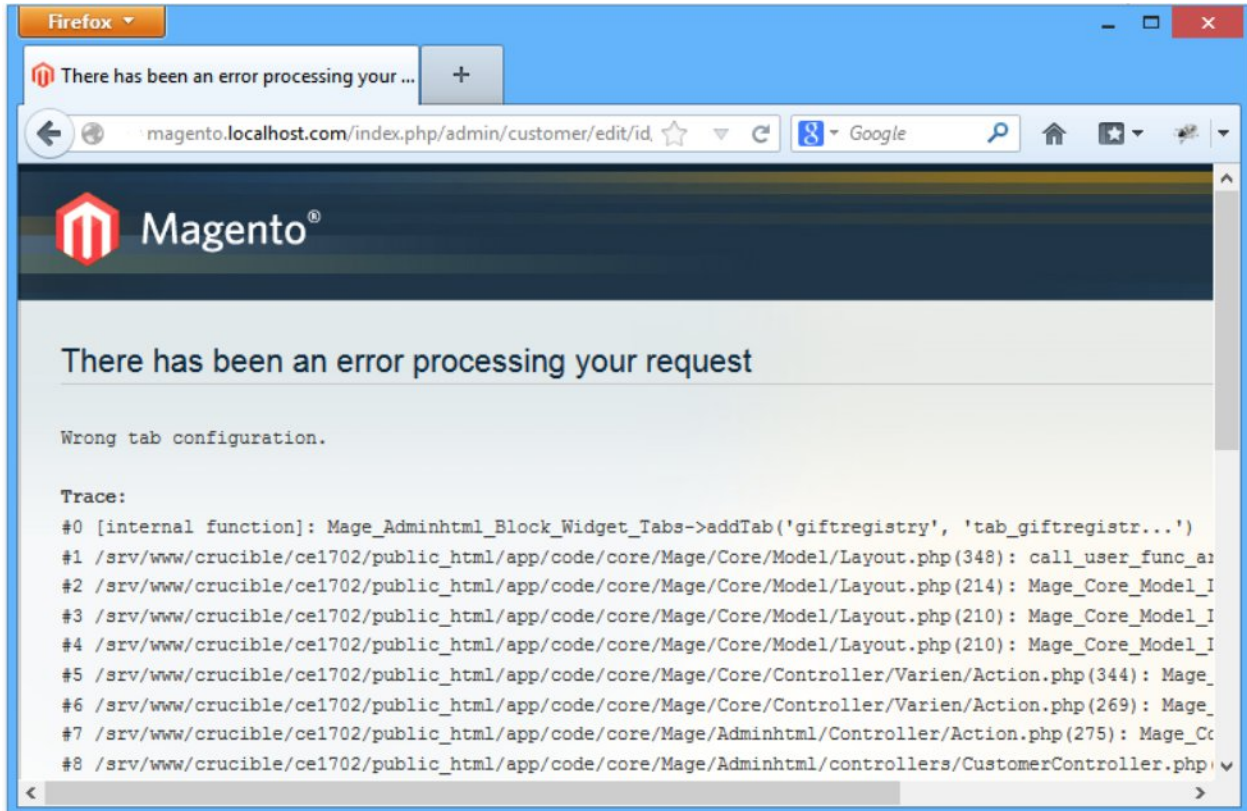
Firefox

There has been an error processing your ...

+

magento.localhost.com/index.php/admin/customer/edit/id,

Google

Magento®

There has been an error processing your request

Wrong tab configuration.

Trace:
#0 [internal function]: Mage_Adminhtml_Block_Widget_Tabs->addTab('giftregistry', 'tab_giftregistr...')
#1 /srv/www/crucible/ce1702/public_html/app/code/core/Mage/Core/Model/Layout.php(348): call_user_func_a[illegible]
#2 /srv/www/crucible/ce1702/public_html/app/code/core/Mage/Core/Model/Layout.php(214): Mage_Core_Model_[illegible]
#3 /srv/www/crucible/ce1702/public_html/app/code/core/Mage/Core/Model/Layout.php(210): Mage_Core_Model_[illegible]
#4 /srv/www/crucible/ce1702/public_html/app/code/core/Mage/Core/Model/Layout.php(210): Mage_Core_Model_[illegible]
#5 /srv/www/crucible/ce1702/public_html/app/code/core/Mage/Core/Controller/Varien/Action.php(344): Mage_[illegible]
#6 /srv/www/crucible/ce1702/public_html/app/code/core/Mage/Core/Controller/Varien/Action.php(269): Mage_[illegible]
#7 /srv/www/crucible/ce1702/public_html/app/code/core/Mage/Adminhtml/Controller/Action.php(275): Mage_C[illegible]
#8 /srv/www/crucible/ce1702/public_html/app/code/core/Mage/Adminhtml/controllers/CustomerController.php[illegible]